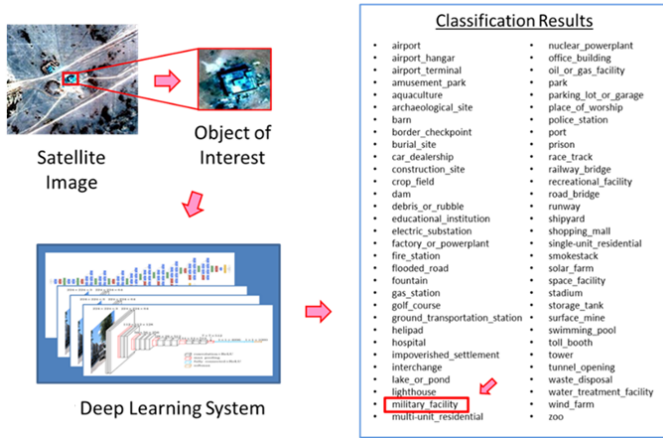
Satellite Image

Object of Interest

Deep Learning System

Classification Results

- airport
- airport_hangar
- airport_terminal
- amusement_park
- aquaculture
- archaeological_site
- barn
- border_checkpoint
- burial_site
- car_dealership
- construction_site
- crop_field
- dam
- debris_or_rubble
- educational_institution
- electric_substation
- factory_or_powerplant
- fire_station
- flooded_road
- fountain
- gas_station
- golf_course
- ground_transportation_station
- helipad
- hospital
- impoverished_settlement
- interchange
- lake_or_pond
- lighthouse
- military_facility
- multi-unit_residential

- nuclear_powerplant
- office_building
- oil_or_gas_facility
- park
- parking_lot_or_garage
- place_of_worship
- police_station
- port
- prison
- race_track
- railway_bridge
- recreational_facility
- road_bridge
- runway
- shipyard
- shopping_mall
- single-unit_residential
- smokestack
- solar_farm
- space_facility
- stadium
- storage_tank
- surface_mine
- swimming_pool
- toll_booth
- tower
- tunnel_opening
- waste_disposal
- water_treatment_facility
- wind_farm
- zoo